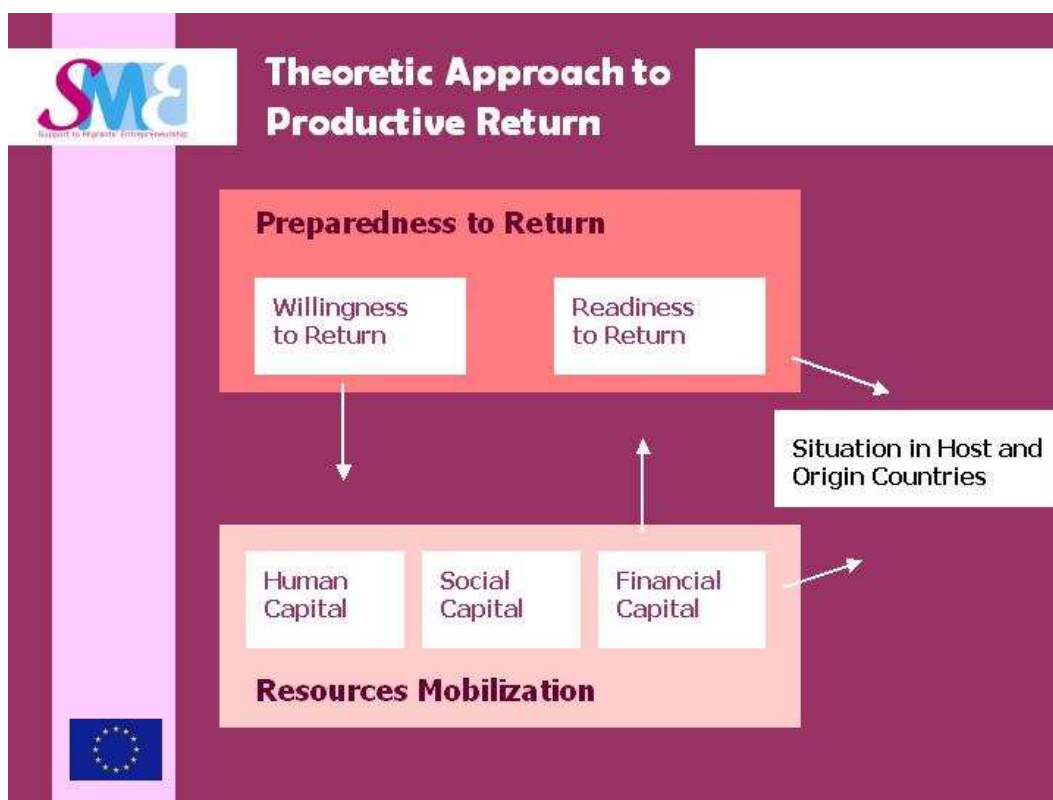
SME
Support to Migrants' Entrepreneurship

Theoretic Approach to Productive Return

Preparedness to Return

Willingness to Return

Readiness to Return

Situation in Host and Origin Countries

Human Capital

Social Capital

Financial Capital

Resources Mobilization